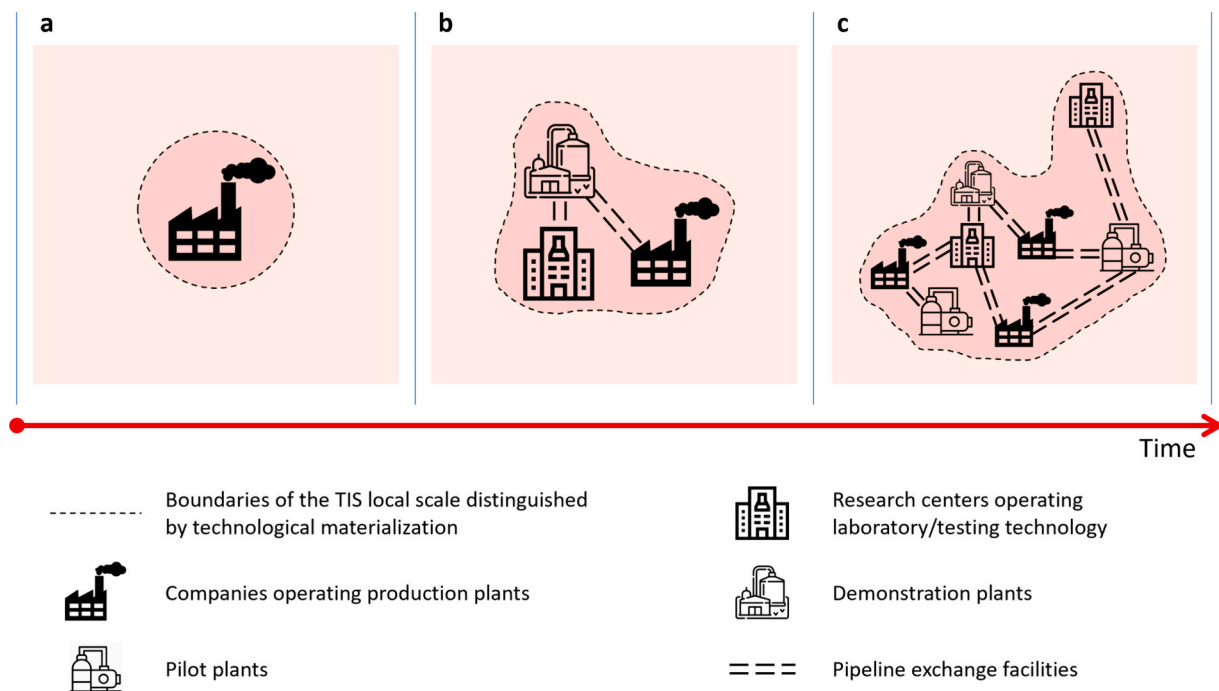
a

b

c

Time

Boundaries of the TIS local scale distinguished by technological materialization

Research centers operating laboratory/testing technology

Companies operating production plants

Demonstration plants

Pilot plants

Pipeline exchange facilities